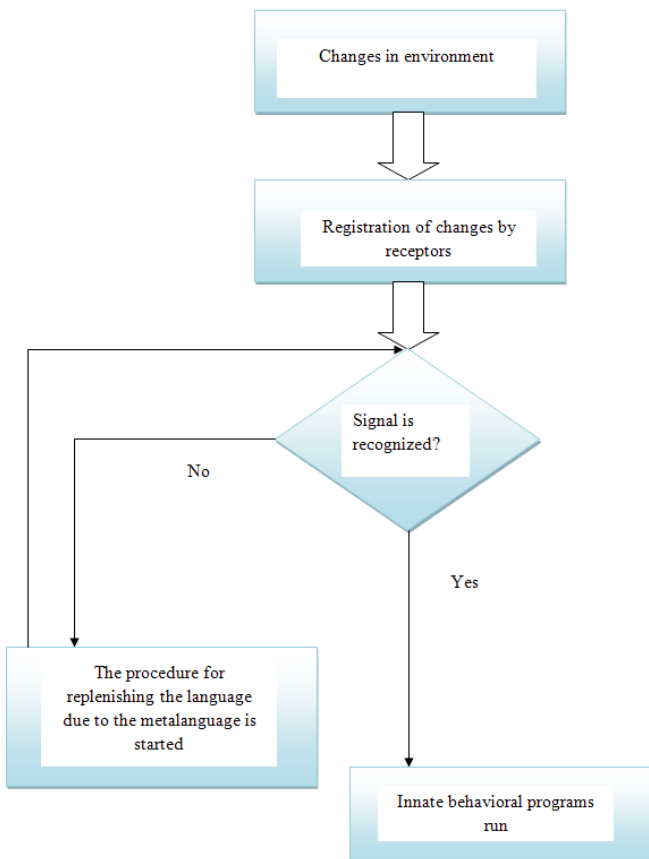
Changes in environment

Registration of changes by receptors

Signal is recognized?

No

Yes

The procedure for replenishing the language due to the metalanguage is started

Innate behavioral programs run